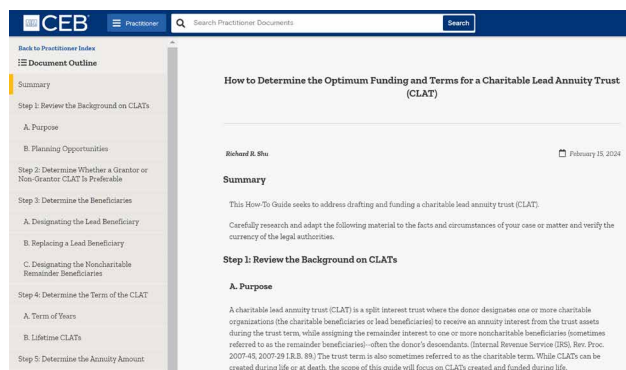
CEB

Practitioner

Search Practitioner Documents

Search

Back to Practitioner Index

Document Outline

Summary

Step 1: Review the Background on CLATs

A. Purpose

B. Planning Opportunities

Step 2: Determine Whether a Grantor or Non-Grantor CLAT Is Preferable

Step 3: Determine the Beneficiaries

A. Designating the Lead Beneficiary

B. Replacing a Lead Beneficiary

C. Designating the Noncharitable Remainder Beneficiaries

Step 4: Determine the Term of the CLAT

A. Term of Years

B. Lifetime CLATs

Step 5: Determine the Annuity Amount

How to Determine the Optimum Funding and Terms for a Charitable Lead Annuity Trust (CLAT)

Richard R. Shu

February 15, 2024

Summary

This How-To Guide seeks to address drafting and funding a charitable lead annuity trust (CLAT).

Carefully research and adapt the following material to the facts and circumstances of your case or matter and verify the currency of the legal authorities.

Step 1: Review the Background on CLATs

A. Purpose

A charitable lead annuity trust (CLAT) is a split interest trust where the donor designates one or more charitable organizations (the charitable beneficiaries or lead beneficiaries) to receive an annuity interest from the trust assets during the trust term, while assigning the remainder interest to one or more noncharitable beneficiaries (sometimes referred to as the remainder beneficiaries)—often the donor's descendants. (Internal Revenue Service (IRS), Rev. Proc. 2007-45, 2007-29 I.R.B. 89.) The trust term is also sometimes referred to as the charitable term. While CLATs can be created during life or at death, the scope of this guide will focus on CLATs created and funded during life.